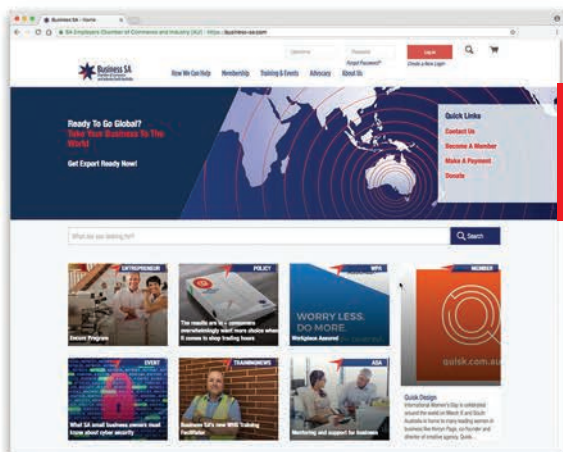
Business SA | Home

SA Employers Chamber of Commerce and Industry (AU) | https://business-sa.com

Username Password Log in

Forgot Password? Create a New Login

Business SA

How We Can Help Membership Training & Events Advocacy About Us

Ready To Go Global? Take Your Business To The World

Get Export Ready Now!

Quick Links

Contact Us

Become A Member

Make A Payment

Donate

What are you looking for?

Search

ENTREPRENEUR

Encore Program

POLICY

The results are in – consumers overwhelmingly want more choice when it comes to shop trading hours

WPA

WORRY LESS. DO MORE.

Workplace Assured

MEMBER

quisk.com.au

Quisk Design

International Women's Day is celebrated around the world on March 8 and South Australia is home to many leading women in business like Kerryn Page, co-founder and director of creative agency, Quisk.

EVENT

What SA small business owners must know about cyber security

TRAINING/NEWS

Business SA's new WHS Training Facilitator

ASA

Mentoring and support for business